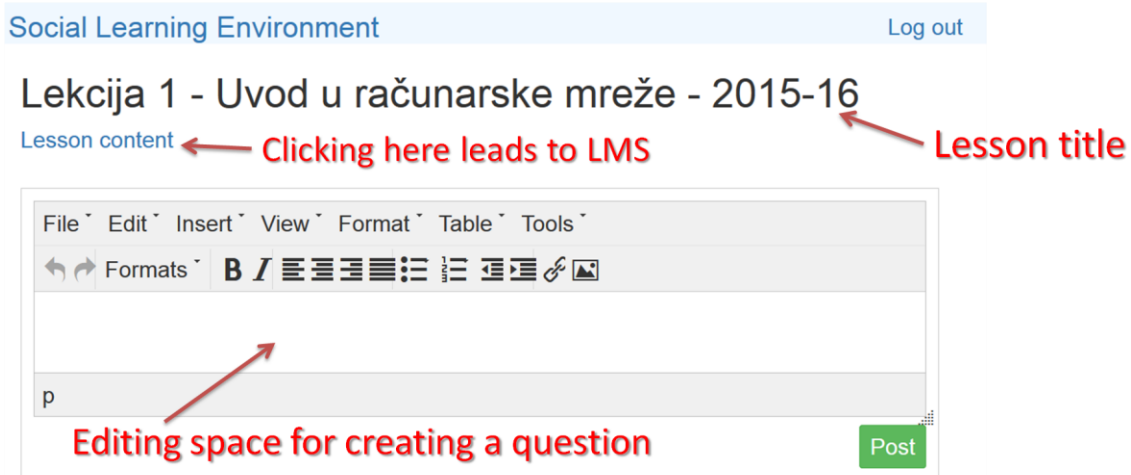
Social Learning Environment

Log out

Lekcija 1 - Uvod u računarske mreže - 2015-16

Lesson content

Clicking here leads to LMS

Lesson title

File Edit Insert View Format Table Tools

Formats B I

p

Editing space for creating a question

Post